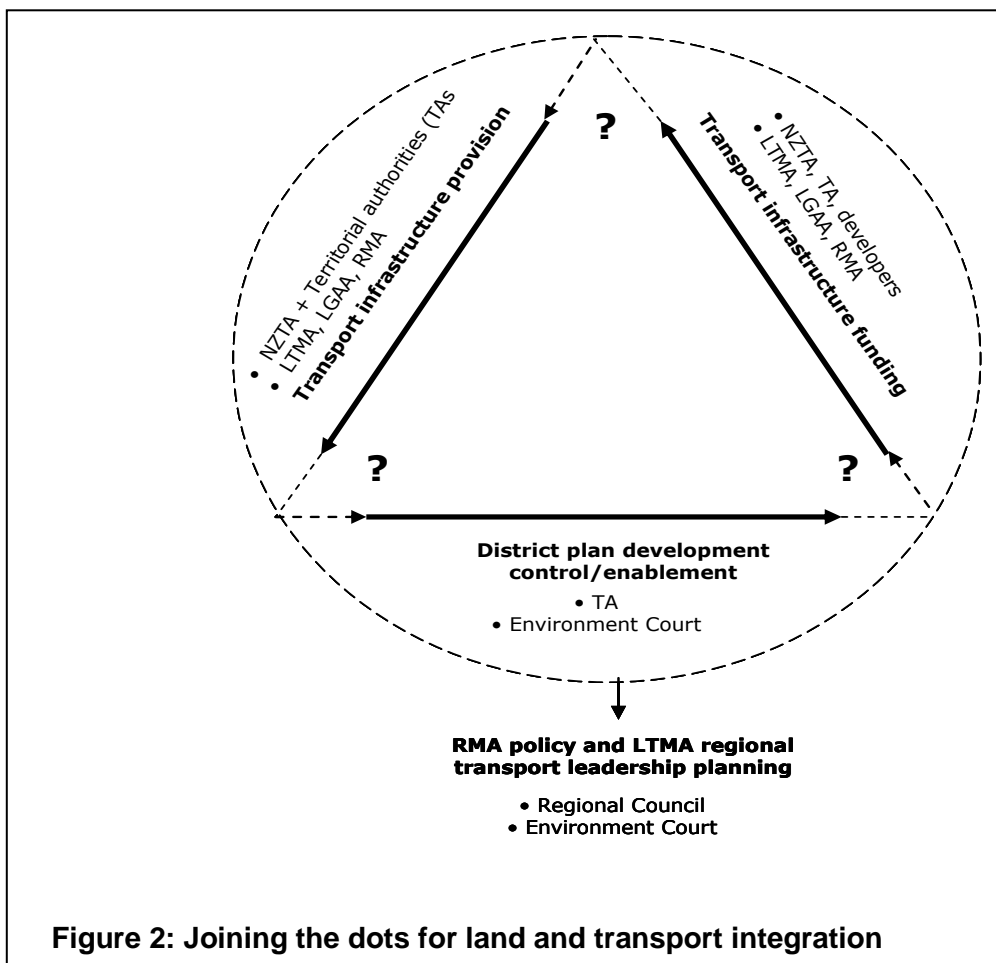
?

Transport infrastructure provision
• LTMA, LGAA, RMA
• NZTA + Territorial authorities (TAs

Transport infrastructure funding
• LTMA, LGAA, RMA
• NZTA, TA, developers

?

?

District plan development control/enablement
• TA
• Environment Court

RMA policy and LTMA regional transport leadership planning
• Regional Council
• Environment Court

Figure 2: Joining the dots for land and transport integration